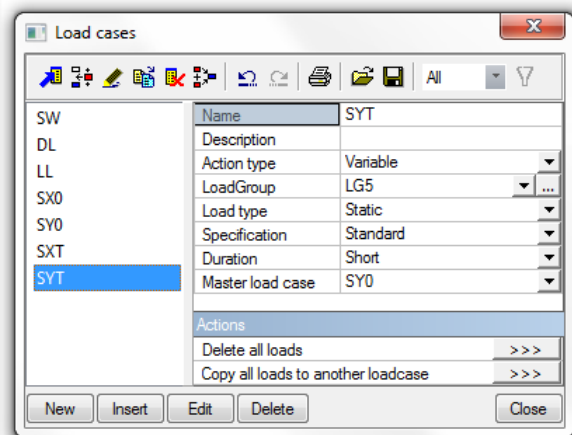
Load cases

All

SW
DL
LL
SX0
SY0
SXT
SYT

| Name | SYT |
|---|---|
| Description | |
| Action type | Variable |
| LoadGroup | LG5 |
| Load type | Static |
| Specification | Standard |
| Duration | Short |
| Master load case | SY0 |

Actions

Delete all loads >>>
Copy all loads to another loadcase >>>

New Insert Edit Delete Close